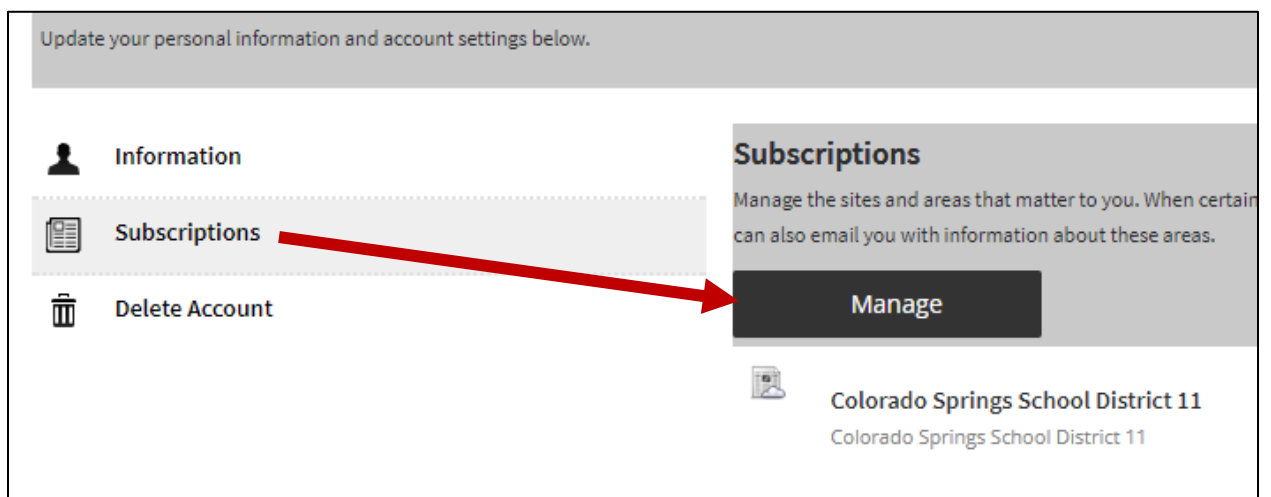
Update your personal information and account settings below.

Information

Subscriptions

Delete Account

Subscriptions

Manage the sites and areas that matter to you. When certain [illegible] can also email you with information about these areas.

Manage

Colorado Springs School District 11

Colorado Springs School District 11